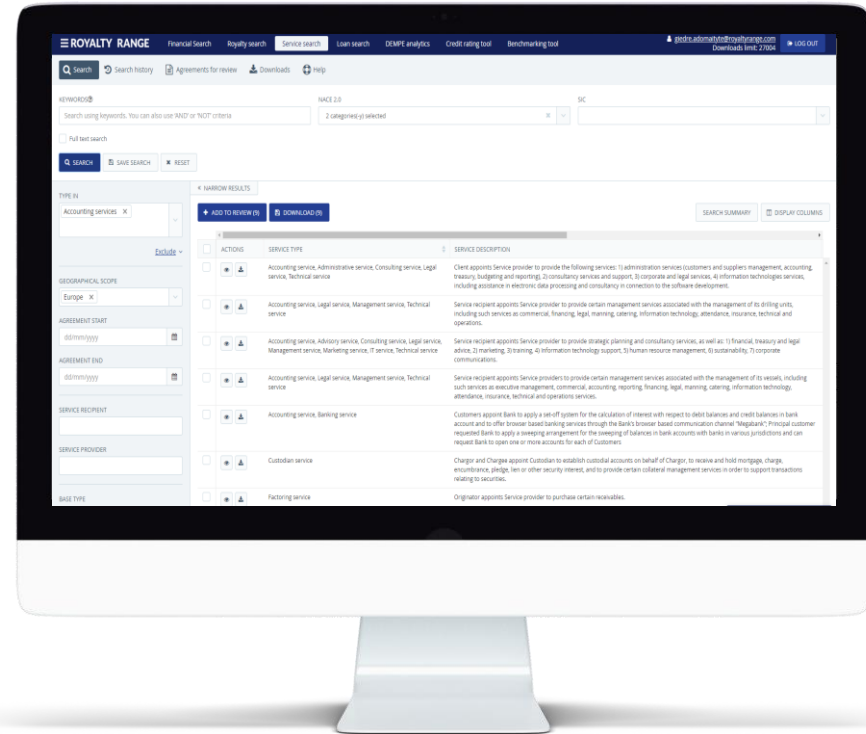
ROYALTY RANGE Financial Search Royalty search Service search Loan search DEMPE analytics Credit rating tool Benchmarking tool giedre.adomaityte@royaltyrange.com Downloads limit: 27004 LOG OUT

Search Search history Agreements for review Downloads Help

KEYWORDS
Search using keywords. You can also use 'AND' or 'NOT' criteria

NACE 2.0
2 category(-ies) selected

SIC

Full text search

SEARCH SAVE SEARCH RESET

TYPE IN
Accounting services ×

Exclude

GEOGRAPHICAL SCOPE
Europe ×

AGREEMENT START
dd/mm/yyyy

AGREEMENT END
dd/mm/yyyy

SERVICE RECIPIENT

SERVICE PROVIDER

BASE TYPE

NARROW RESULTS

ADD TO REVIEW (9) DOWNLOAD (9)

SEARCH SUMMARY DISPLAY COLUMNS

| ACTIONS | SERVICE TYPE | SERVICE DESCRIPTION |
|---|---|---|
| | Accounting service, Administrative service, Consulting service, Legal service, Technical service | Client appoints Service provider to provide the following services: 1) administration services (customers and suppliers management, accounting, treasury, budgeting and reporting), 2) consultancy services and support, 3) corporate and legal services, 4) information technologies services, including assistance in electronic data processing and consultancy in connection to the software development. |
| | Accounting service, Legal service, Management service, Technical service | Service recipient appoints Service provider to provide certain management services associated with the management of its drilling units, including such services as commercial, financing, legal, manning, catering, information technology, attendance, insurance, technical and operations. |
| | Accounting service, Advisory service, Consulting service, Legal service, Management service, Marketing service, IT service, Technical service | Service recipient appoints Service provider to provide strategic planning and consultancy services, as well as: 1) financial, treasury and legal advice, 2) marketing, 3) training, 4) information technology support, 5) human resource management, 6) sustainability, 7) corporate communications. |
| | Accounting service, Legal service, Management service, Technical service | Service recipient appoints Service providers to provide certain management services associated with the management of its vessels, including such services as executive management, commercial, accounting, reporting, financing, legal, manning, catering, information technology, attendance, insurance, technical and operations services. |
| | Accounting service, Banking service | Customers appoint Bank to apply a set-off system for the calculation of interest with respect to debit balances and credit balances in bank account and to offer browser based banking services through the Bank's browser based communication channel "Megabank"; Principal customer requested Bank to apply a sweeping arrangement for the sweeping of balances in bank accounts with banks in various jurisdictions and can request Bank to open one or more accounts for each of Customers |
| | Custodian service | Chargor and Chargee appoint Custodian to establish custodial accounts on behalf of Chargor, to receive and hold mortgage, charge, encumbrance, pledge, lien or other security interest, and to provide certain collateral management services in order to support transactions relating to securities. |
| | Factoring service | Originator appoints Service provider to purchase certain receivables. |